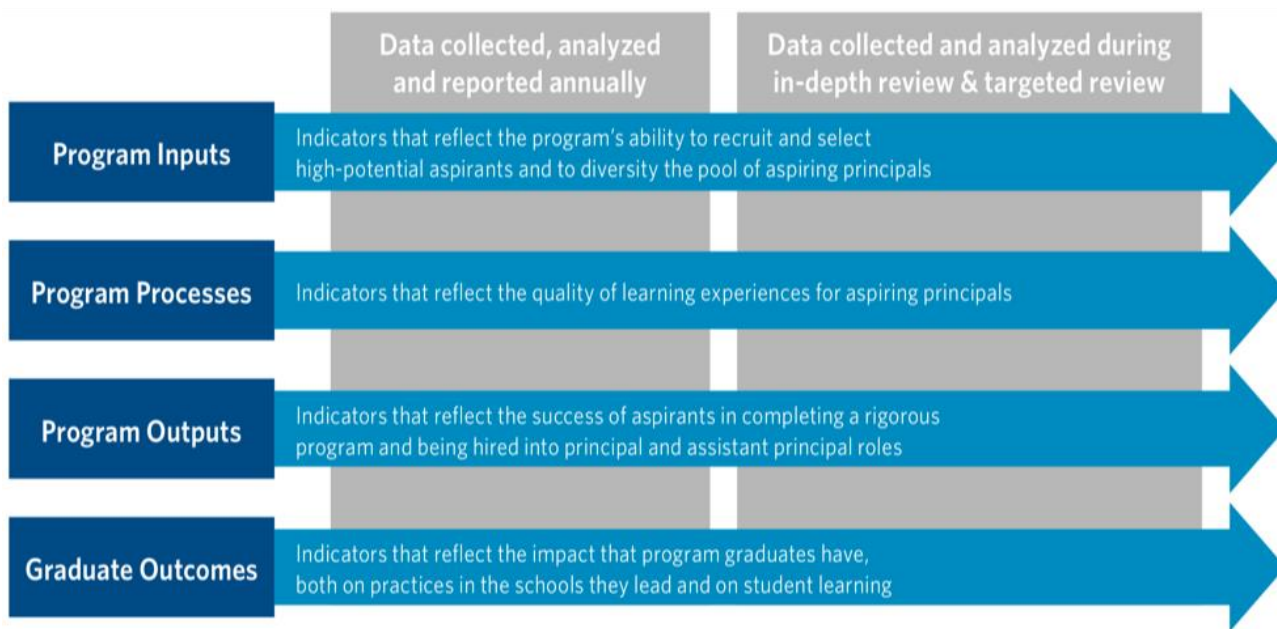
Data collected, analyzed and reported annually

Data collected and analyzed during in-depth review & targeted review

Program Inputs

Indicators that reflect the program's ability to recruit and select high-potential aspirants and to diversity the pool of aspiring principals

Program Processes

Indicators that reflect the quality of learning experiences for aspiring principals

Program Outputs

Indicators that reflect the success of aspirants in completing a rigorous program and being hired into principal and assistant principal roles

Graduate Outcomes

Indicators that reflect the impact that program graduates have, both on practices in the schools they lead and on student learning